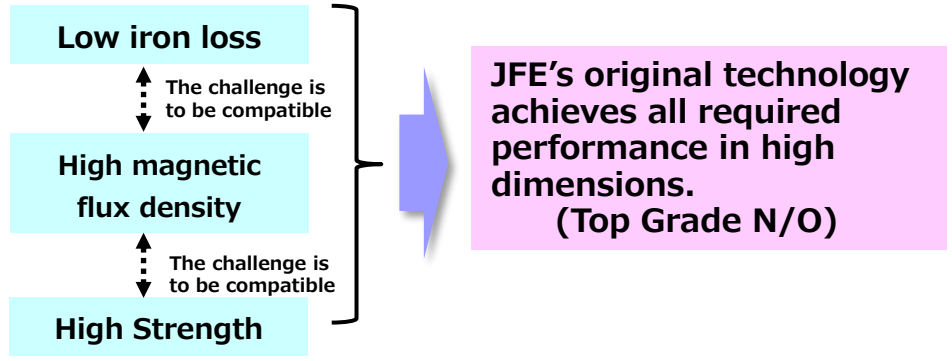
Low iron loss

The challenge is to be compatible

High magnetic flux density

The challenge is to be compatible

High Strength

JFE’s original technology achieves all required performance in high dimensions.
(Top Grade N/O)